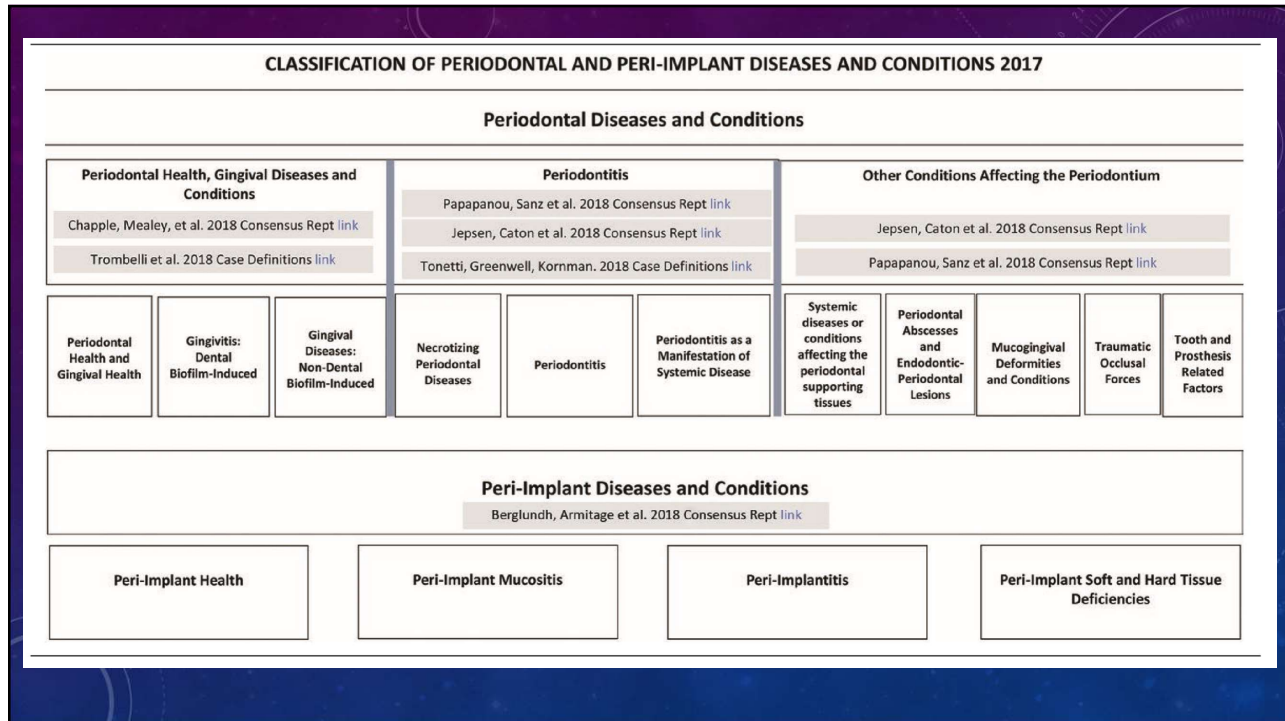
CLASSIFICATION OF PERIODONTAL AND PERI-IMPLANT DISEASES AND CONDITIONS 2017

Periodontal Diseases and Conditions

Periodontal Health, Gingival Diseases and Conditions

Chapple, Mealey, et al. 2018 Consensus Rept link

Trombelli et al. 2018 Case Definitions link

Periodontitis

Papapanou, Sanz et al. 2018 Consensus Rept link

Jepsen, Caton et al. 2018 Consensus Rept link

Tonetti, Greenwell, Kornman. 2018 Case Definitions link

Other Conditions Affecting the Periodontium

Jepsen, Caton et al. 2018 Consensus Rept link

Papapanou, Sanz et al. 2018 Consensus Rept link

Periodontal Health and Gingival Health

Gingivitis: Dental Biofilm-Induced

Gingival Diseases: Non-Dental Biofilm-Induced

Necrotizing Periodontal Diseases

Periodontitis

Periodontitis as a Manifestation of Systemic Disease

Systemic diseases or conditions affecting the periodontal supporting tissues

Periodontal Abscesses and Endodontic-Periodontal Lesions

Mucogingival Deformities and Conditions

Traumatic Occlusal Forces

Tooth and Prosthesis Related Factors

Peri-Implant Diseases and Conditions

Berglundh, Armitage et al. 2018 Consensus Rept link

Peri-Implant Health

Peri-Implant Mucositis

Peri-Implantitis

Peri-Implant Soft and Hard Tissue Deficiencies